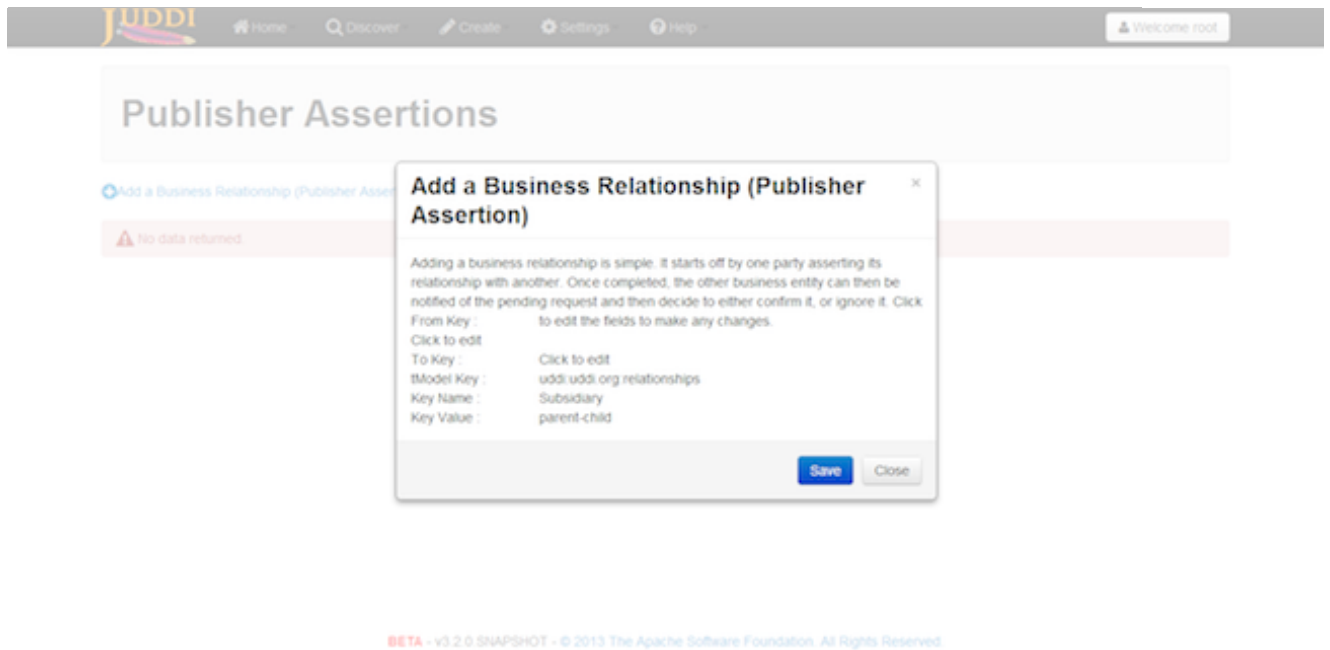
JUDDI Home Discover Create Settings Help Welcome root

Publisher Assertions

Add a Business Relationship (Publisher Asser

No data returned

Add a Business Relationship (Publisher Assertion)

×

Adding a business relationship is simple. It starts off by one party asserting its relationship with another. Once completed, the other business entity can then be notified of the pending request and then decide to either confirm it, or ignore it. Click to edit the fields to make any changes.

From Key : Click to edit
To Key : Click to edit
tModel Key : uddi:uddi.org:relationships
Key Name : Subsidiary
Key Value : parent-child

Save Close

BETA - v3.2.0.SNAPSHOT - © 2013 The Apache Software Foundation. All Rights Reserved.